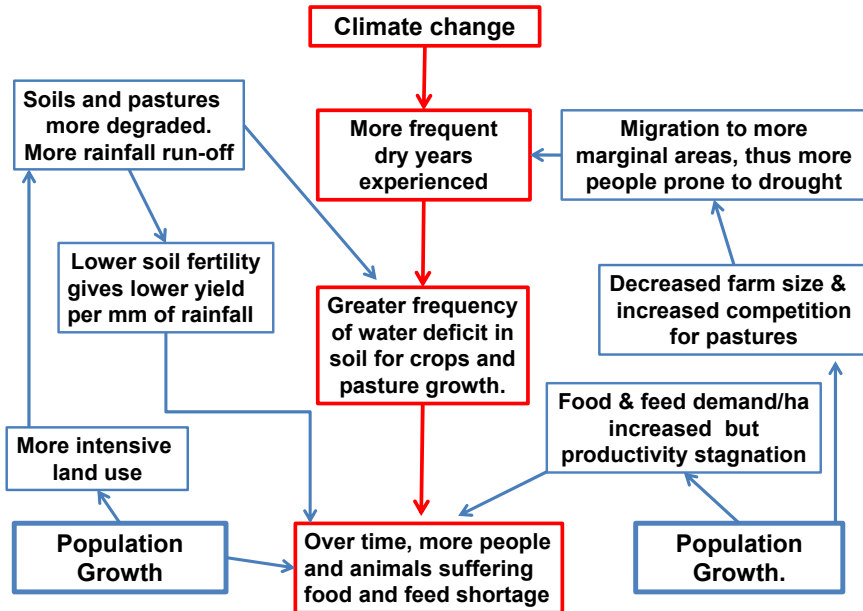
Climate change

Soils and pastures more degraded. More rainfall run-off

More frequent dry years experienced

Migration to more marginal areas, thus more people prone to drought

Lower soil fertility gives lower yield per mm of rainfall

Greater frequency of water deficit in soil for crops and pasture growth.

Decreased farm size & increased competition for pastures

Food & feed demand/ha increased but productivity stagnation

More intensive land use

Population Growth

Over time, more people and animals suffering food and feed shortage

Population Growth.